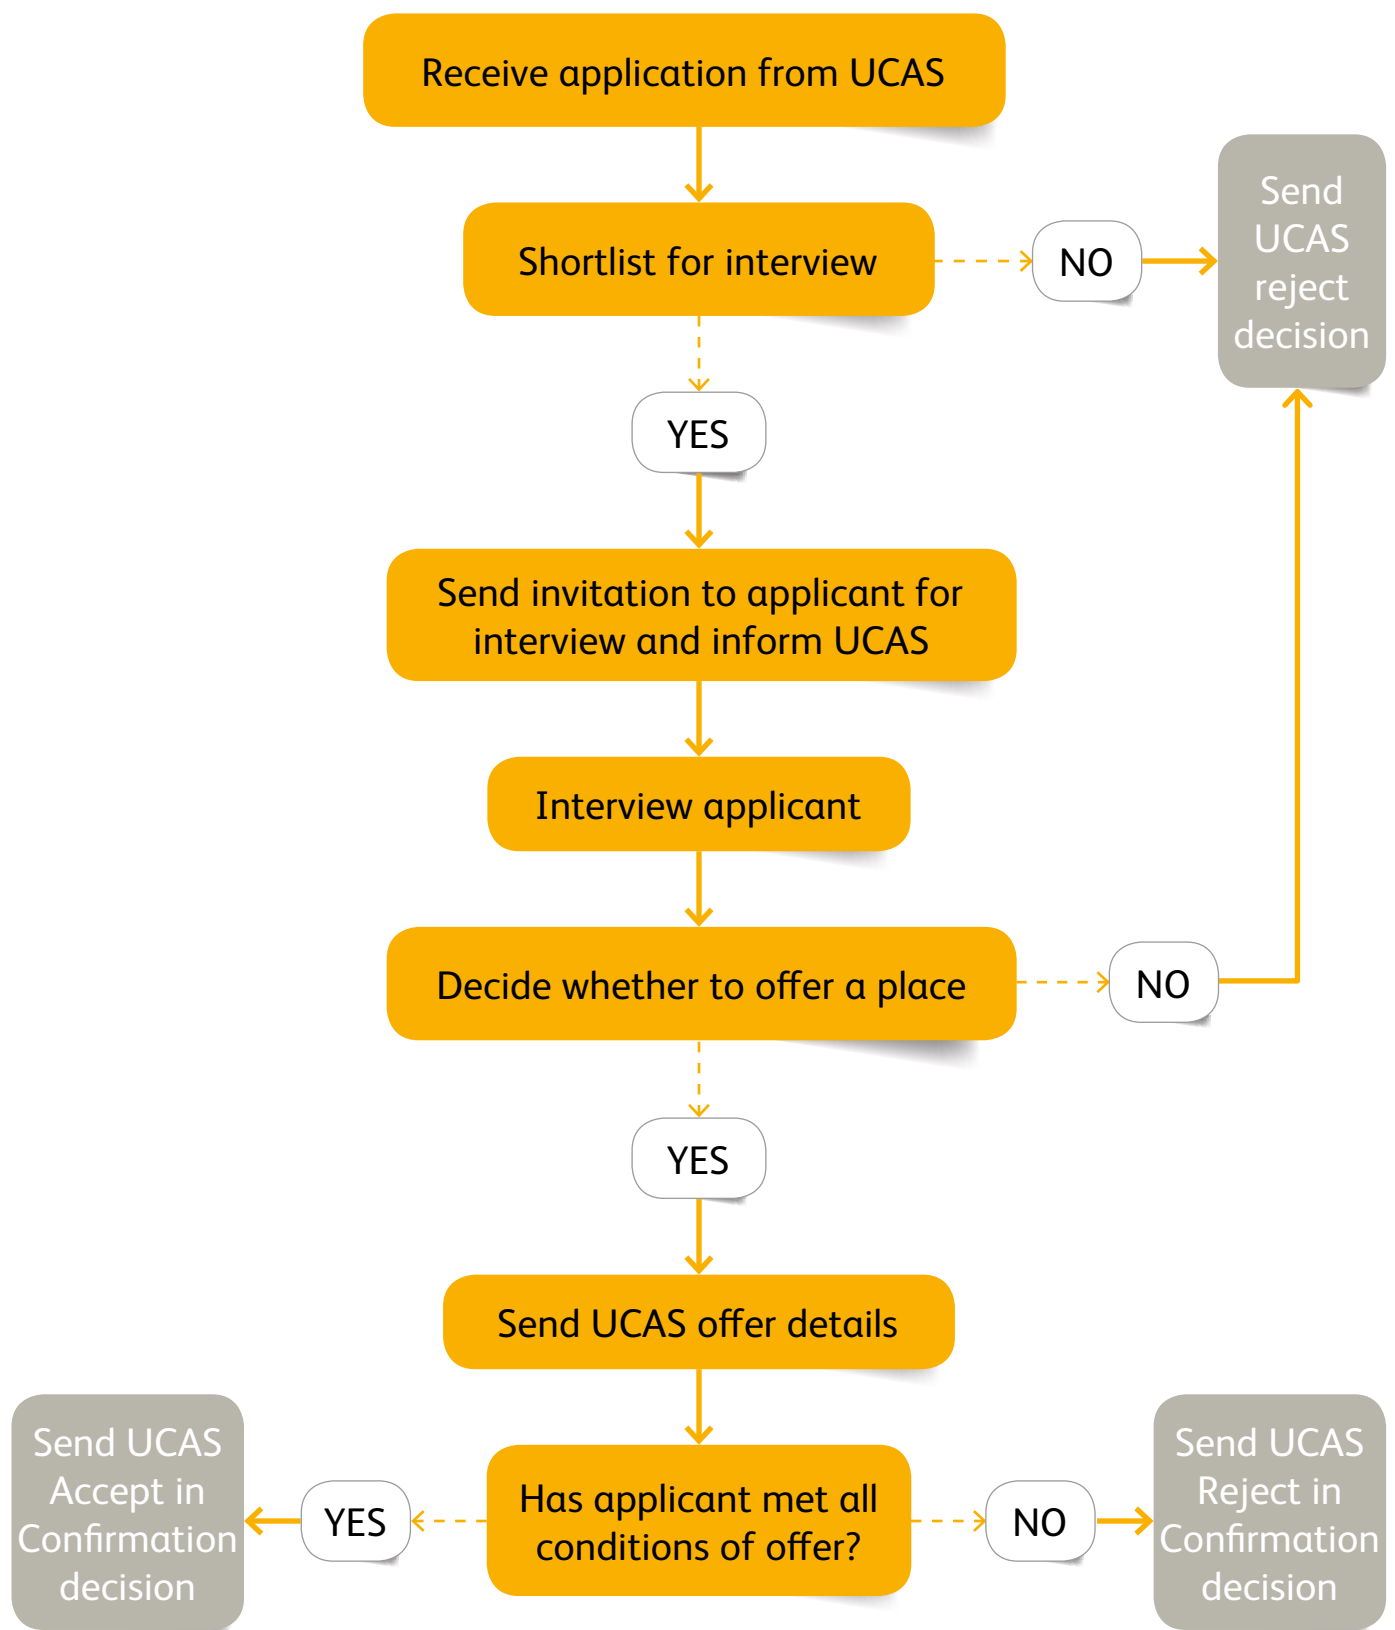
Receive application from UCAS

Shortlist for interview

NO

Send UCAS reject decision

YES

Send invitation to applicant for interview and inform UCAS

Interview applicant

Decide whether to offer a place

NO

YES

Send UCAS offer details

Send UCAS Accept in Confirmation decision

YES

Has applicant met all conditions of offer?

NO

Send UCAS Reject in Confirmation decision